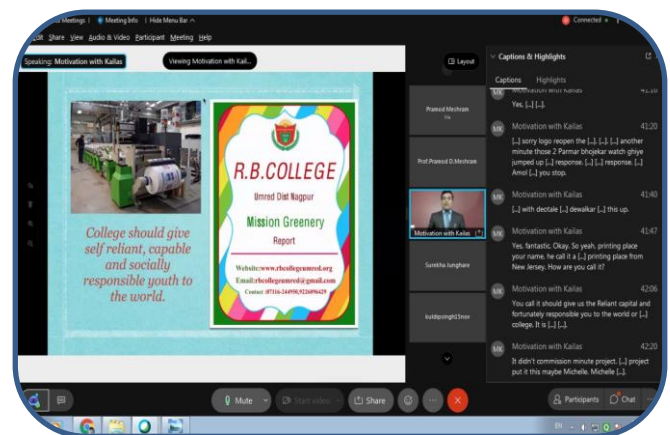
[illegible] Meetings | Meeting Info | Hide Menu Bar

Edit Share View Audio & Video Participant Meeting Help

Speaking: Motivation with Kailas

Viewing Motivation with Kail...

Layout

Connected

Captions & Highlights

Captions Highlights

College should give self reliant, capable and socially responsible youth to the world.

R.B.COLLEGE

Umred Dist Nagpur

Mission Greenery

Report

Website:www.rbcollegeumred.org

Email:rbcollegeumred@gmail.com

Contact: 07116-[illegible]

Pramod Meshram

Prof.Pramod D.Meshram

Motivation with Kailas

Surekha Junghare

kuldipsingh15nov

MK Motivation with Kailas 41:20
Yes, [...] [...].

MK Motivation with Kailas 41:20
[...] sorry logo reopen the [...] [...] [...] another minute those 2 Parmar bhojekar watch ghiye jumped up [...] response. [...] [...] response. [...] Amol [...] you stop.

MK Motivation with Kailas 41:40
[...] with deotale [...] dewalkar [...] this up.

MK Motivation with Kailas 41:47
Yes, fantastic. Okay. So yeah, printing place your name, he call it a [...] [...] printing place from New Jersey. How are you call it?

MK Motivation with Kailas 42:06
You call it should give us the Reliant capital and fortunately responsible you to the world or [...] college. It is [...] [...].

MK Motivation with Kailas 42:20
It didn't commission minute project. [...] project put it this maybe Michelle. Michelle [...].

Mute

Start video

Share

Participants

Chat